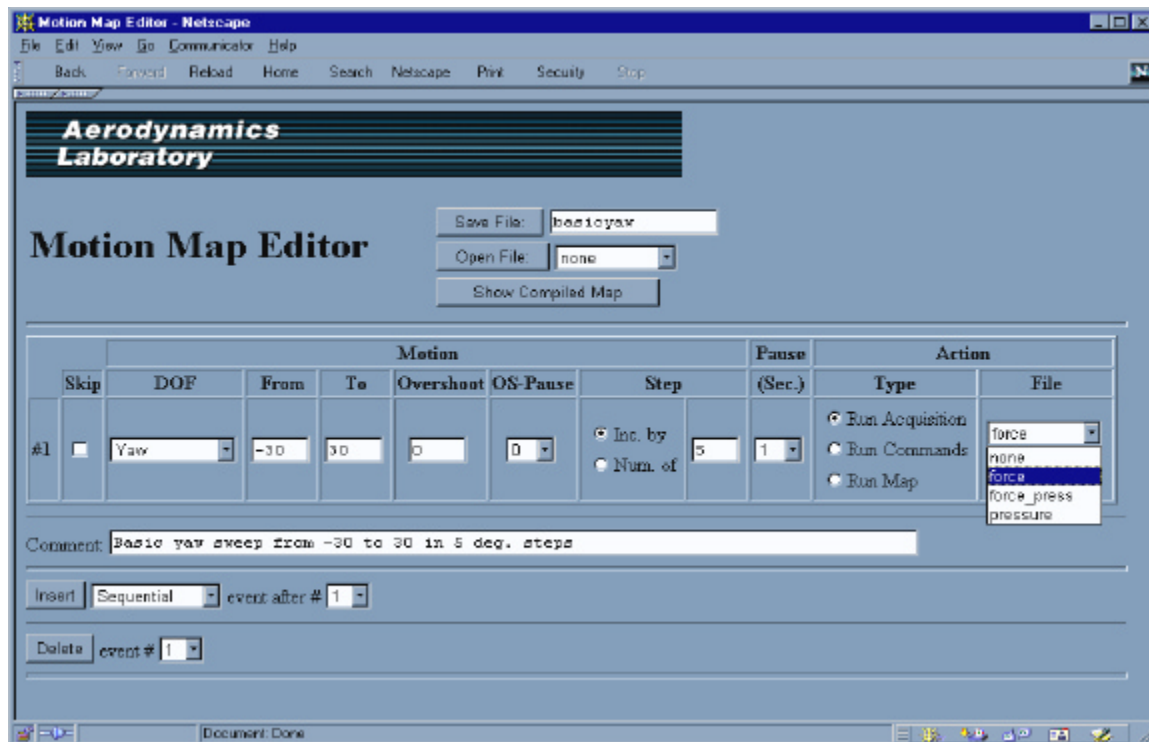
Motion Map Editor - Netscape

File Edit View Go Communicator Help

Back Forward Reload Home Search Netscape Print Security Stop

Aerodynamics Laboratory

Motion Map Editor

Save File: basicyaw

Open File: none

Show Compiled Map

| | | Motion | | | | | | | Pause | Action | |
|---|---|---|---|---|---|---|---|---|---|---|---|
| | Skip | DOF | From | To | Overshoot | OS-Pause | Step | | (Sec.) | Type | File |
| #1 | ☐ | Yaw | -30 | 30 | 0 | 0 | Inc. by / Num. of | 5 | 1 | Run Acquisition / Run Commands / Run Map | force / none / force / force_press / pressure |

Comment: Basic yaw sweep from -30 to 30 in 5 deg. steps

Insert Sequential event after # 1

Delete event # 1

Document: Done